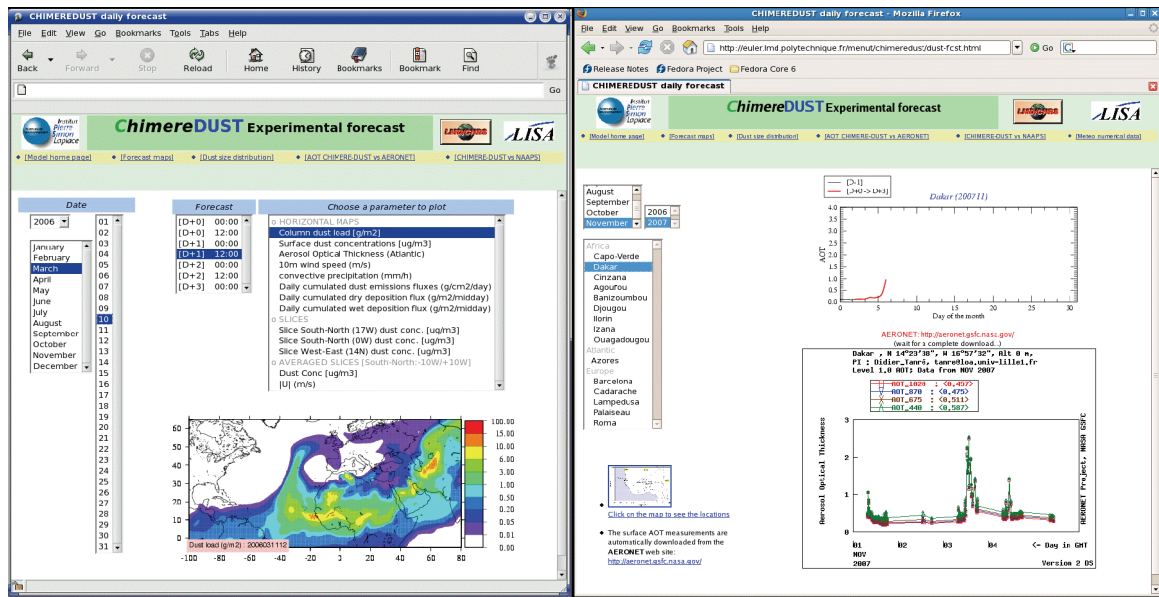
CHIMEREDUST daily forecast

File Edit View Go Bookmarks Tools Tabs Help

Back Forward Stop Reload Home History Bookmarks Bookmark Find

Go

Institut Pierre Simon Laplace

ChimereDUST Experimental forecast

LMD/CNRS

LISA

[Model home page] [Forecast maps] [Dust size distribution] [AOT CHIMERE-DUST vs AERONET] [CHIMERE-DUST vs NAAPS]

Date

2006

January
February
March
April
May
June
July
August
September
October
November
December

01
02
03
04
05
06
07
08
09
10
11
12
13
14
15
16
17
18
19
20
21
22
23
24
25
26
27
28
29
30
31

Forecast

[D+0] 00:00
[D+0] 12:00
[D+1] 00:00
[D+1] 12:00
[D+2] 00:00
[D+2] 12:00
[D+3] 00:00

Choose a parameter to plot

o HORIZONTAL MAPS
Column dust load [g/m2]
Surface dust concentrations [ug/m3]
Aerosol Optical Thickness (Atlantic)
10m wind speed (m/s)
convective precipitation (mm/h)
Daily cumulated dust emissions fluxes (g/cm2/day)
Daily cumulated dry deposition flux (g/m2/midday)
Daily cumulated wet deposition flux (g/m2/midday)
o SLICES
Slice South-North (17W) dust conc. [ug/m3]
Slice South-North (0W) dust conc. [ug/m3]
Slice West-East (14N) dust conc. [ug/m3]
o AVERAGED SLICES [South-North:-10W/+10W]
Dust Conc [ug/m3]
|U| (m/s)

60
50
40
30
20
10
0
-100 -80 -60 -40 -20 0 20 40 60 80

100.00
15.00
10.00
6.00
3.00
1.00
0.50
0.10
0.05
0.01
0.00

Dust load (g/m2) 2006031112

CHIMEREDUST daily forecast - Mozilla Firefox

File Edit View Go Bookmarks Tools Help

http://euler.lmd.polytechnique.fr/menut/chimeredust/dust-fcst.html

Go

Release Notes Fedora Project Fedora Core 6

CHIMEREDUST daily forecast

Institut Pierre Simon Laplace

ChimereDUST Experimental forecast

LMD/CNRS

LISA

[Model home page] [Forecast maps] [Dust size distribution] [AOT CHIMERE-DUST vs AERONET] [CHIMERE-DUST vs NAAPS] [Meteo numerical data]

August
September
October
November

2006
2007

Africa
Capo-Verde
Dakar
Cinzana
Agoufou
Banizoumbou
Djougou
Ilorin
Izana
Ouagadougou
Atlantic
Azores
Europe
Barcelona
Cadarache
Lampedusa
Palaiseau
Roma

[D-1]
[+0 -> D+3]

Dakar (200711)

4.0
3.5
3.0
2.5
2.0
1.5
1.0
0.5
0.0
AOT
0 5 10 15 20 25 30
Day of the month

AERONET: http://aeronet.gsfc.nasa.gov/
(wait for a complete download..)

Dakar , N 14°23'38", W 16°57'32", Alt 0 m,
PI : Didier_Tanré, tanre@loa.univ-lille1.fr
Level 1.0 AOT; Data from NOV 2007

AOT_1020 : <0.457>
AOT_870 : <0.475>
AOT_675 : <0.511>
AOT_440 : <0.587>

3
2
1
0
Aerosol Optical Thickness

AERONET Project, NASA GSFC

01 02 03 04 <- Day in GMT
NOV
2007
Version 2 DS

Click on the map to see the locations

The surface AOT measurements are automatically downloaded from the AERONET web site:
http://aeronet.gsfc.nasa.gov/